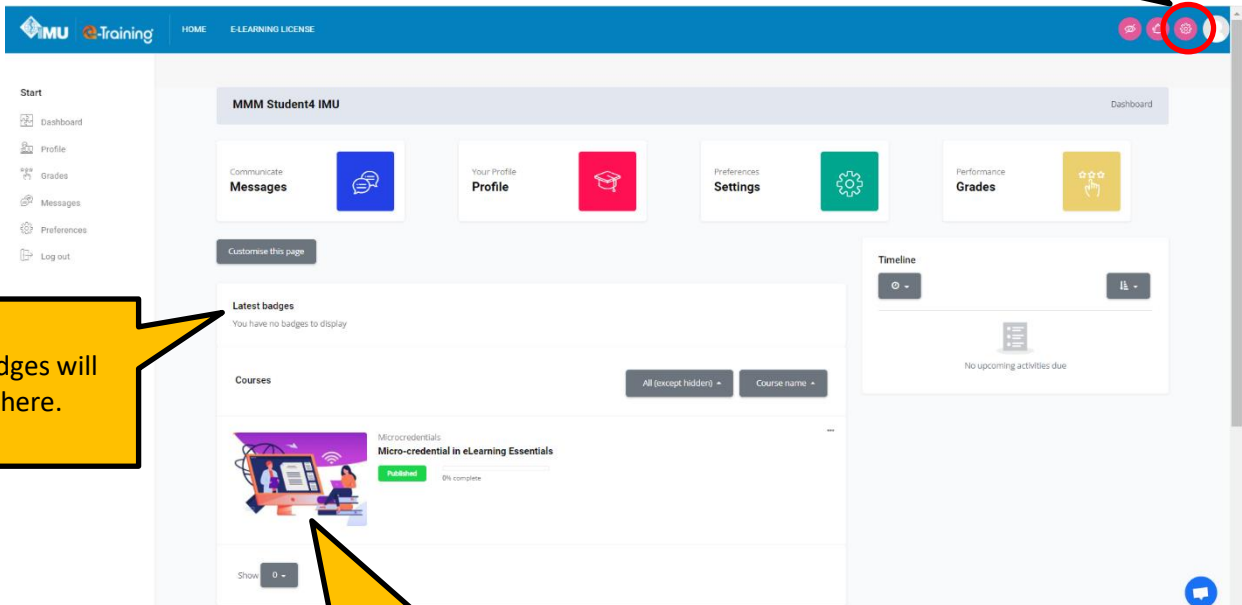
IMU e-Training HOME E-LEARNING LICENSE

Start
Dashboard
Profile
Grades
Messages
Preferences
Log out

MMM Student4 IMU
Dashboard

Communicate
Messages

Your Profile
Profile

Preferences
Settings

Performance
Grades

Customise this page

Latest badges
You have no badges to display

dges will
here.

Courses
All (except hidden)
Course name

Microcredentials
Micro-credential in eLearning Essentials
Published
0% complete

Show 0

Timeline
No upcoming activities due